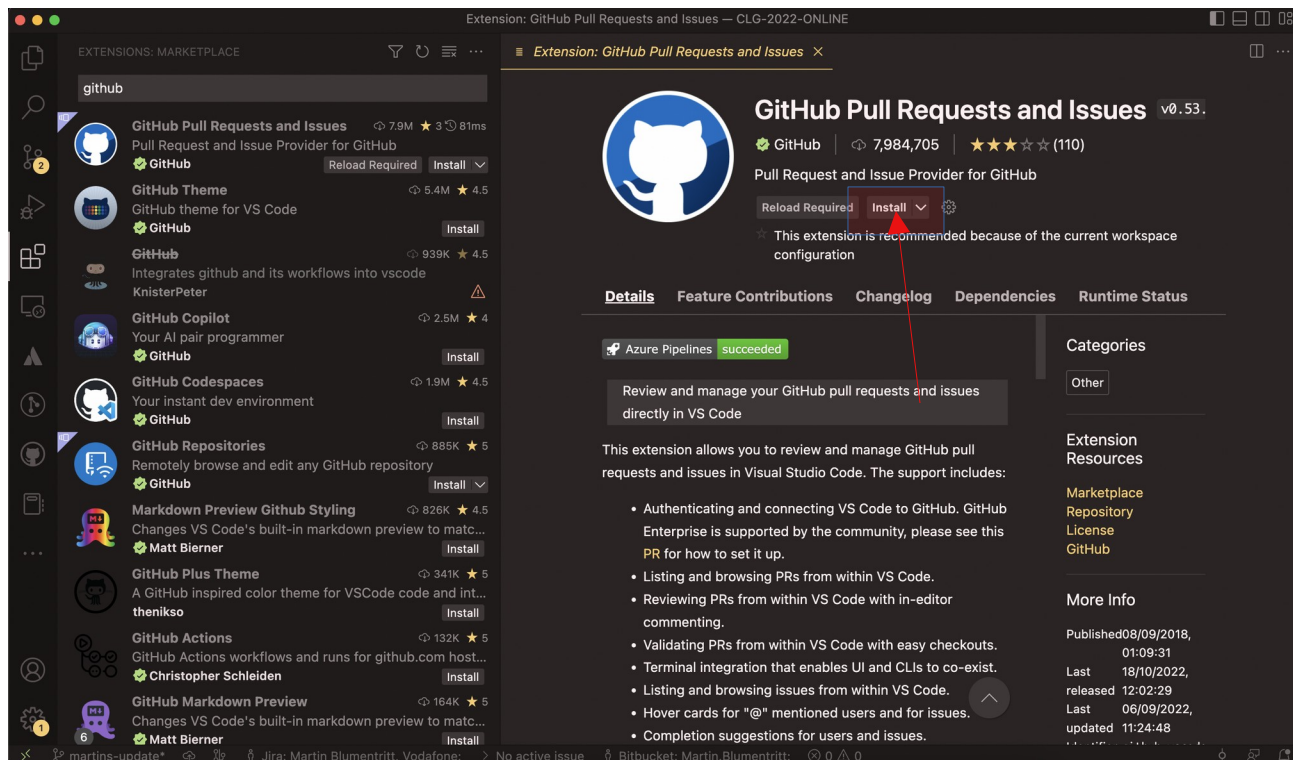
Extension: GitHub Pull Requests and Issues — CLG-2022-ONLINE

EXTENSIONS: MARKETPLACE

github

GitHub Pull Requests and Issues 7.9M ★ 3 81ms
Pull Request and Issue Provider for GitHub
GitHub Reload Required Install

GitHub Theme 5.4M ★ 4.5
GitHub theme for VS Code
GitHub Install

GitHub 939K ★ 4.5
Integrates github and its workflows into vscode
KnisterPeter

GitHub Copilot 2.5M ★ 4
Your AI pair programmer
GitHub Install

GitHub Codespaces 1.9M ★ 4.5
Your instant dev environment
GitHub Install

GitHub Repositories 885K ★ 5
Remotely browse and edit any GitHub repository
GitHub Install

Markdown Preview Github Styling 826K ★ 4.5
Changes VS Code's built-in markdown preview to matc...
Matt Bierner Install

GitHub Plus Theme 341K ★ 5
A GitHub inspired color theme for VSCode code and int...
thenikso Install

GitHub Actions 132K ★ 5
GitHub Actions workflows and runs for github.com host...
Christopher Schleiden Install

GitHub Markdown Preview 164K ★ 5
Changes VS Code's built-in markdown preview to matc...
Matt Bierner Install

Extension: GitHub Pull Requests and Issues ×

GitHub Pull Requests and Issues v0.53.
GitHub | 7,984,705 | ★★★☆☆ (110)
Pull Request and Issue Provider for GitHub
Reload Required Install
This extension is recommended because of the current workspace configuration

Details Feature Contributions Changelog Dependencies Runtime Status

Azure Pipelines succeeded

Review and manage your GitHub pull requests and issues directly in VS Code

This extension allows you to review and manage GitHub pull requests and issues in Visual Studio Code. The support includes:

- Authenticating and connecting VS Code to GitHub. GitHub Enterprise is supported by the community, please see this PR for how to set it up.
- Listing and browsing PRs from within VS Code.
- Reviewing PRs from within VS Code with in-editor commenting.
- Validating PRs from within VS Code with easy checkouts.
- Terminal integration that enables UI and CLIs to co-exist.
- Listing and browsing issues from within VS Code.
- Hover cards for "@" mentioned users and for issues.
- Completion suggestions for users and issues.

Categories
Other

Extension Resources
Marketplace
Repository
License
GitHub

More Info
Published 08/09/2018, 01:09:31
Last released 18/10/2022, 12:02:29
Last updated 06/09/2022, 11:24:48

martins-update* Jira: Martin Blumentritt, Vodafone; No active issue Bitbucket: Martin.Blumentritt; ⊗ 0 ⚠ 0